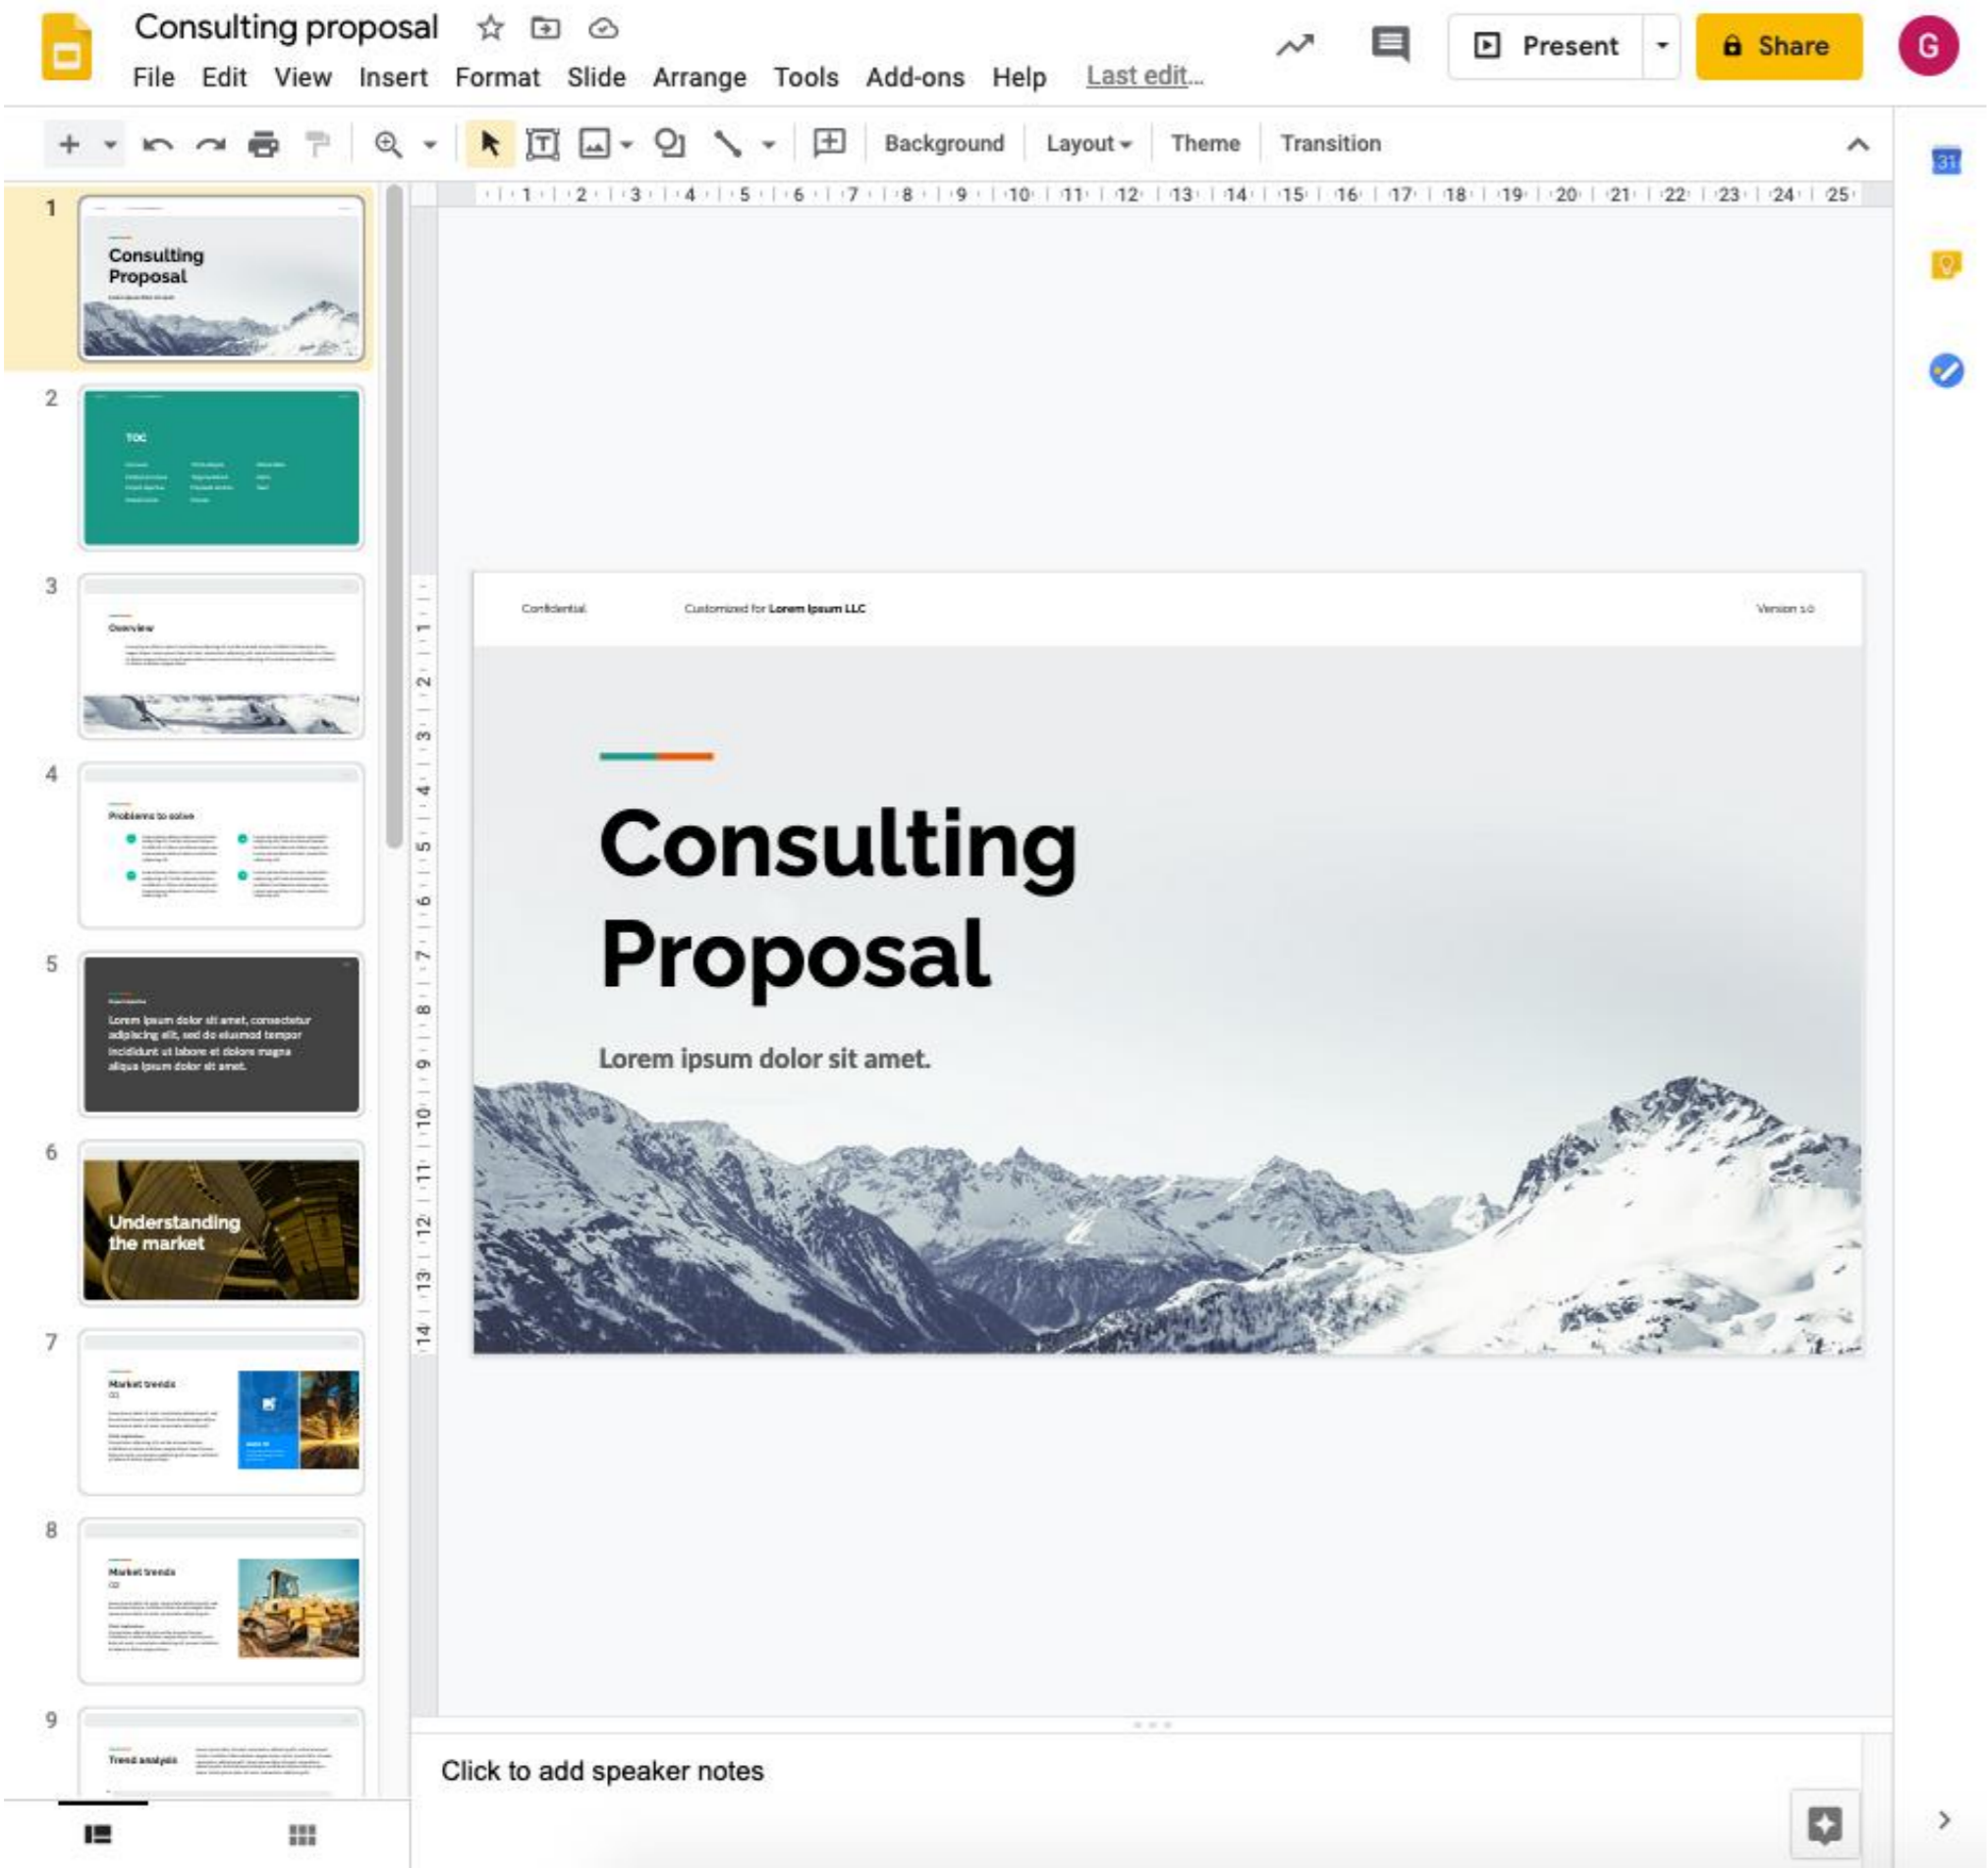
Consulting proposal

File Edit View Insert Format Slide Arrange Tools Add-ons Help Last edit...

Present

Share

G

Background Layout Theme Transition

1 2 3 4 5 6 7 8 9 10 11 12 13 14 15 16 17 18 19 20 21 22 23 24 25

1

Consulting Proposal

2

TOC

3

Overview

4

Problems to solve

5

Lorem ipsum dolor sit amet, consectetur adipiscing elit, sed do eiusmod tempor incididunt ut labore et dolore magna aliqua ipsum dolor sit amet.

6

Understanding the market

7

Market trends

8

Market trends

9

Trend analysis

Confidential

Customized for Lorem Ipsum LLC

Version 1.0

Consulting Proposal

Lorem ipsum dolor sit amet.

Click to add speaker notes